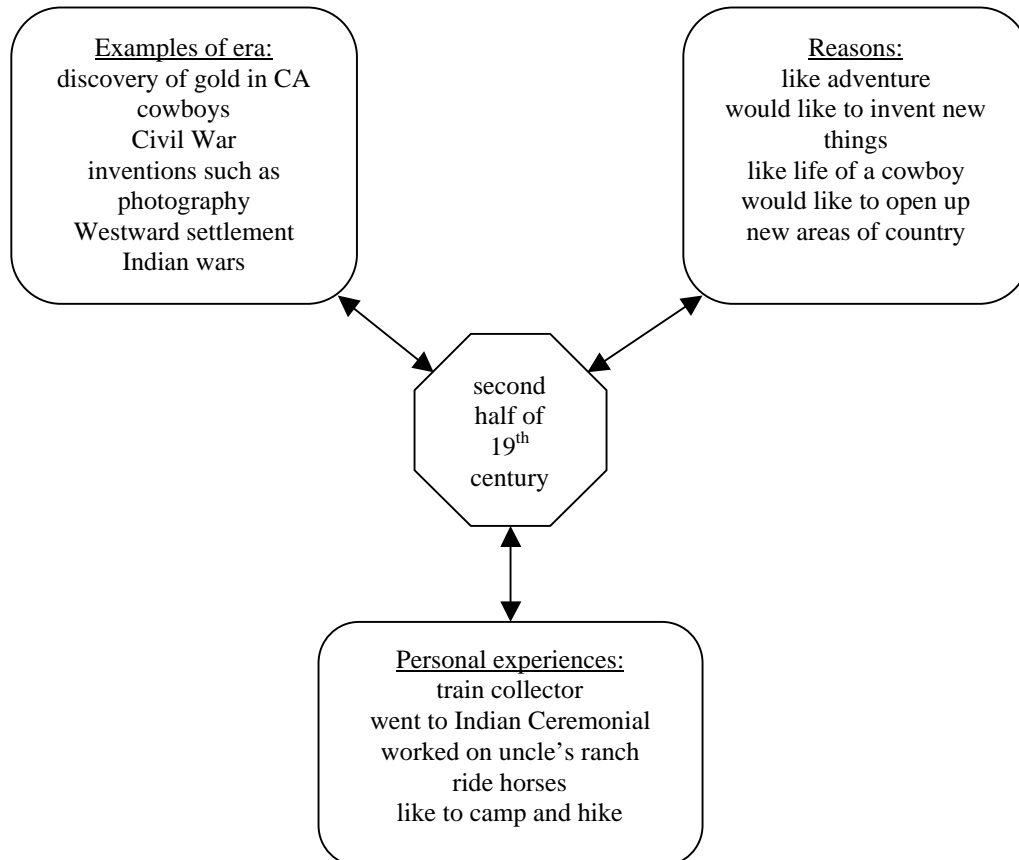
Examples of era:
discovery of gold in CA
cowboys
Civil War
inventions such as photography
Westward settlement
Indian wars

Reasons:
like adventure
would like to invent new things
like life of a cowboy
would like to open up new areas of country

second half of $19^{th}$ century

Personal experiences:
train collector
went to Indian Ceremonial
worked on uncle's ranch
ride horses
like to camp and hike